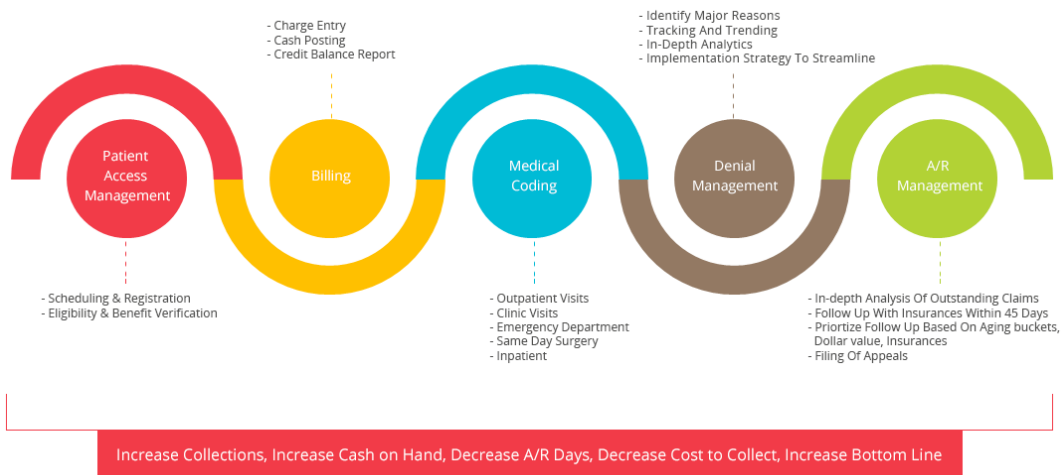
- Charge Entry
- Cash Posting
- Credit Balance Report

- Identify Major Reasons
- Tracking And Trending
- In-Depth Analytics
- Implementation Strategy To Streamline

Patient Access Management

Billing

Medical Coding

Denial Management

A/R Management

- Scheduling & Registration
- Eligibility & Benefit Verification

- Outpatient Visits
- Clinic Visits
- Emergency Department
- Same Day Surgery
- Inpatient

- In-depth Analysis Of Outstanding Claims
- Follow Up With Insurances Within 45 Days
- Priortize Follow Up Based On Aging buckets, Dollar value, Insurances
- Filing Of Appeals

Increase Collections, Increase Cash on Hand, Decrease A/R Days, Decrease Cost to Collect, Increase Bottom Line